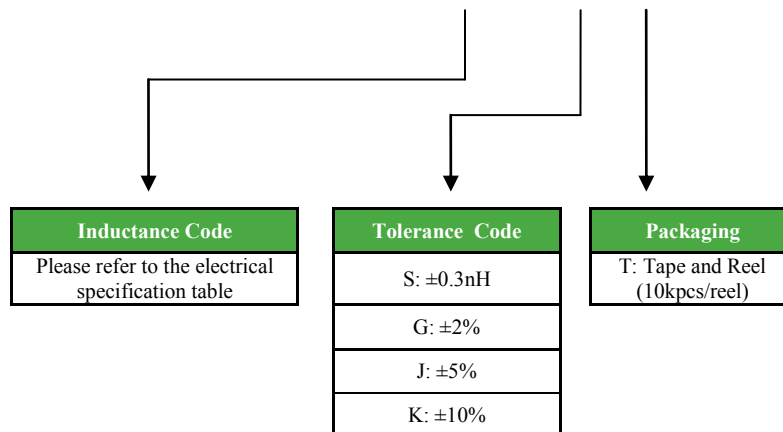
| Inductance Code |
|---|
| Please refer to the electrical specification table |

| Tolerance Code |
|---|
| S: ±0.3nH |
| G: ±2% |
| J: ±5% |
| K: ±10% |

| Packaging |
|---|
| T: Tape and Reel (10kpcs/reel) |